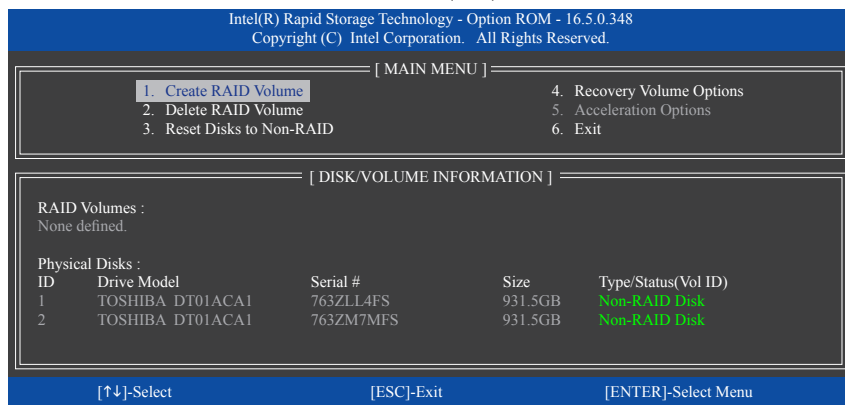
Intel(R) Rapid Storage Technology - Option ROM - 16.5.0.348
Copyright (C) Intel Corporation. All Rights Reserved.

[ MAIN MENU ]

1. Create RAID Volume
2. Delete RAID Volume
3. Reset Disks to Non-RAID

4. Recovery Volume Options
5. Acceleration Options
6. Exit

[ DISK/VOLUME INFORMATION ]

RAID Volumes :
None defined.

Physical Disks :

| ID | Drive Model | Serial # | Size | Type/Status(Vol ID) |
|---|---|---|---|---|
| 1 | TOSHIBA DT01ACA1 | 763ZLL4FS | 931.5GB | Non-RAID Disk |
| 2 | TOSHIBA DT01ACA1 | 763ZM7MFS | 931.5GB | Non-RAID Disk |

[↑↓]-Select [ESC]-Exit [ENTER]-Select Menu